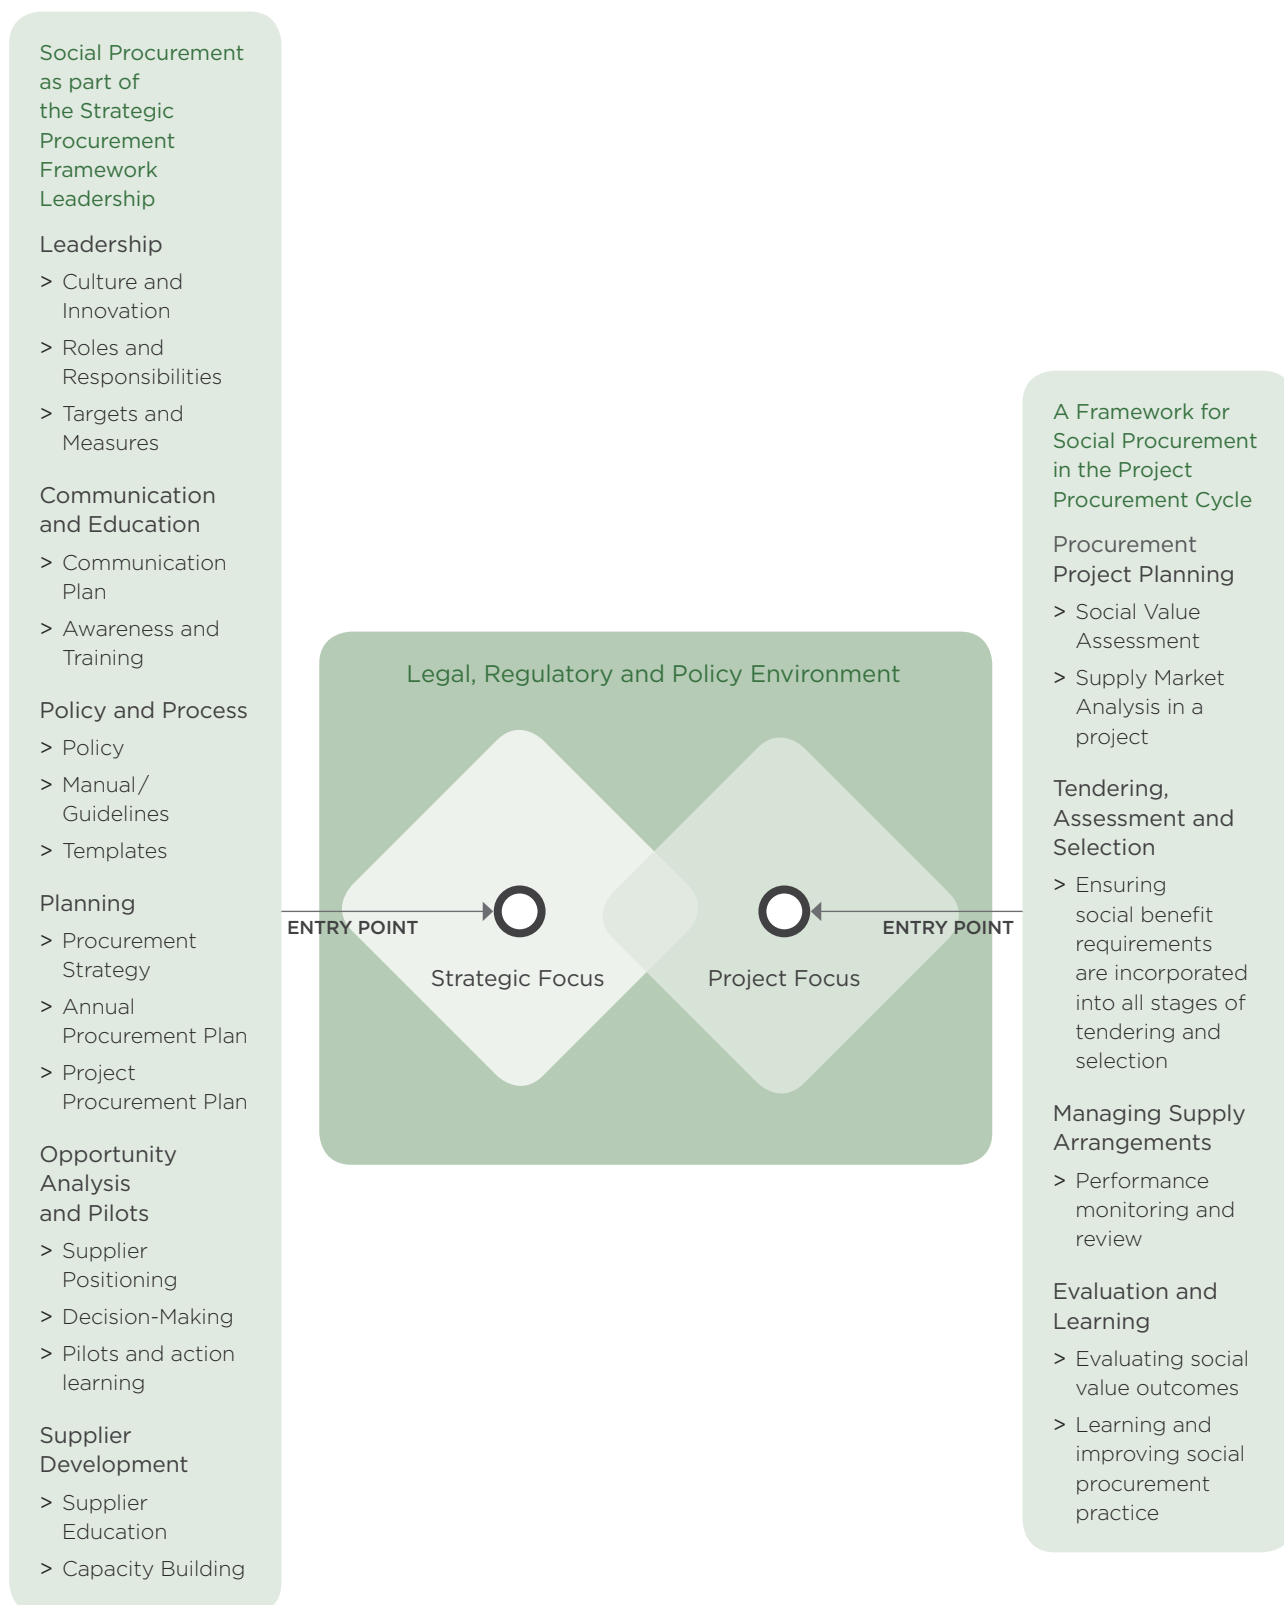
Social Procurement as part of the Strategic Procurement Framework Leadership

Leadership

> Culture and Innovation

> Roles and Responsibilities

> Targets and Measures

Communication and Education

> Communication Plan

> Awareness and Training

Policy and Process

> Policy

> Manual / Guidelines

> Templates

Planning

> Procurement Strategy

> Annual Procurement Plan

> Project Procurement Plan

Opportunity Analysis and Pilots

> Supplier Positioning

> Decision-Making

> Pilots and action learning

Supplier Development

> Supplier Education

> Capacity Building

Legal, Regulatory and Policy Environment

ENTRY POINT

Strategic Focus

Project Focus

ENTRY POINT

A Framework for Social Procurement in the Project Procurement Cycle

Procurement Project Planning

> Social Value Assessment

> Supply Market Analysis in a project

Tendering, Assessment and Selection

> Ensuring social benefit requirements are incorporated into all stages of tendering and selection

Managing Supply Arrangements

> Performance monitoring and review

Evaluation and Learning

> Evaluating social value outcomes

> Learning and improving social procurement practice